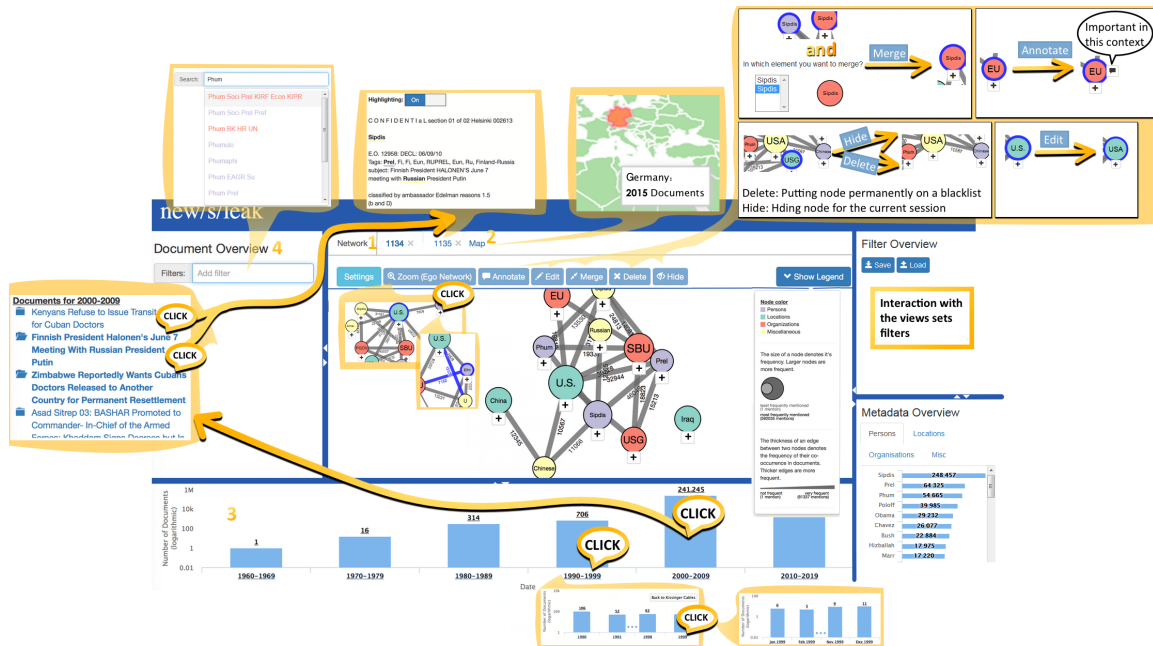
Search Phum
Phum Soci Prel KIRF Econ KIPR
Phum Soci Prel Pref
Phum BK HR UN
Phumolo
Phumaph
Phum EAGR Su
Phum Prel

Highlighting: On

C O N F I D E N T I a L section 01 of 02 Helsinki 002613

Sipdis

E.O. 12958: DECL: 06/09/10
Tags: Prel, FI, FI, Eun, RUPREL, Eun, Ru, Finland-Russia
subject: Finnish President HALONEN'S June 7 meeting with Russian President Putin

classified by ambassador Edelman reasons 1.5 (b and D)

Germany:
2015 Documents

Sipdis
and
In which element you want to merge?
Sipdis
Sipdis
Merge
Sipdis

EU
Annotate
Important in this context
EU

USA
U.S.
USG
Hide
Delete
USA
Delete: Putting node permanently on a blacklist
Hide: Hding node for the current session

U.S.
Edit
USA

new/s/leak

Document Overview 4
Filters: Add filter

Documents for 2000-2009
Kenyans Refuse to Issue Transit for Cuban Doctors
CLICK
Finnish President Halonen's June 7 Meeting With Russian President Putin
CLICK
Zimbabwe Reportedly Wants Cubans Doctors Released to Another Country for Permanent Resettlement
Asad Sitrep 03: BASHAR Promoted to Commander- In-Chief of the Armed Forces; Khaddam Signs Decrees but In

Network 1 1134 × 1135 × Map 2

Settings Zoom (Ego Network) Annotate Edit Merge Delete Hide Show Legend

CLICK
U.S.
SBU
EU
Phum
Russian
SBU
Prel
U.S.
China
Sipdis
Iraq
USG
Chinese

Node color
Persons
Locations
Organizations
Miscellaneous

The size of a node denotes it's frequency. Larger nodes are more frequent.

least frequently mentioned
most frequently mentioned

The thickness of an edge between two nodes denotes the frequency of their co-occurrence in documents. Thicker edges are more frequent.

not frequent
very frequent

Filter Overview
Save Load

Interaction with the views sets filters

Metadata Overview
Persons Locations
Organisations Misc

| | |
|---|---|
| Sipdis | 248 457 |
| Prel | 64 325 |
| Phum | 54 665 |
| Poloff | 39 945 |
| Obama | 29 232 |
| Chavez | 26 077 |
| Bush | 22 884 |
| Hizballah | 17 975 |
| Marr | 17 220 |

3
Number of Documents (logarithmic)
1M
10k
100
1
0.01
1
16
314
706
241,245
1960–1969
1970–1979
1980–1989
1990–1999
2000–2009
2010–2019
Date
CLICK
CLICK

Back to Kissinger Cables
186
32
92
1990
1991
1998
1999
CLICK

6
1
9
11
Jan 1999
Feb 1999
Nov 1999
Dec 1999